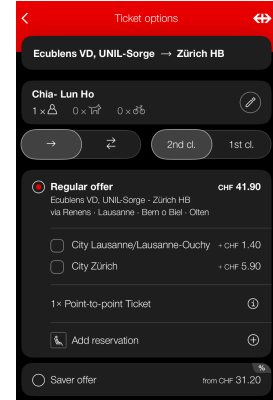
Ticket options

Ecublens VD, UNIL-Sorge → Zürich HB

Chia- Lun Ho
1 × 0 × 0 ×

→ ⇄ 2nd cl. 1st cl.

Regular offer CHF 41.90
Ecublens VD, UNIL-Sorge - Zürich HB
via Renens · Lausanne · Bern o Biel · Olten

City Lausanne/Lausanne-Ouchy + CHF 1.40

City Zürich + CHF 5.90

1× Point-to-point Ticket

Add reservation

%
Saver offer from CHF 31.20